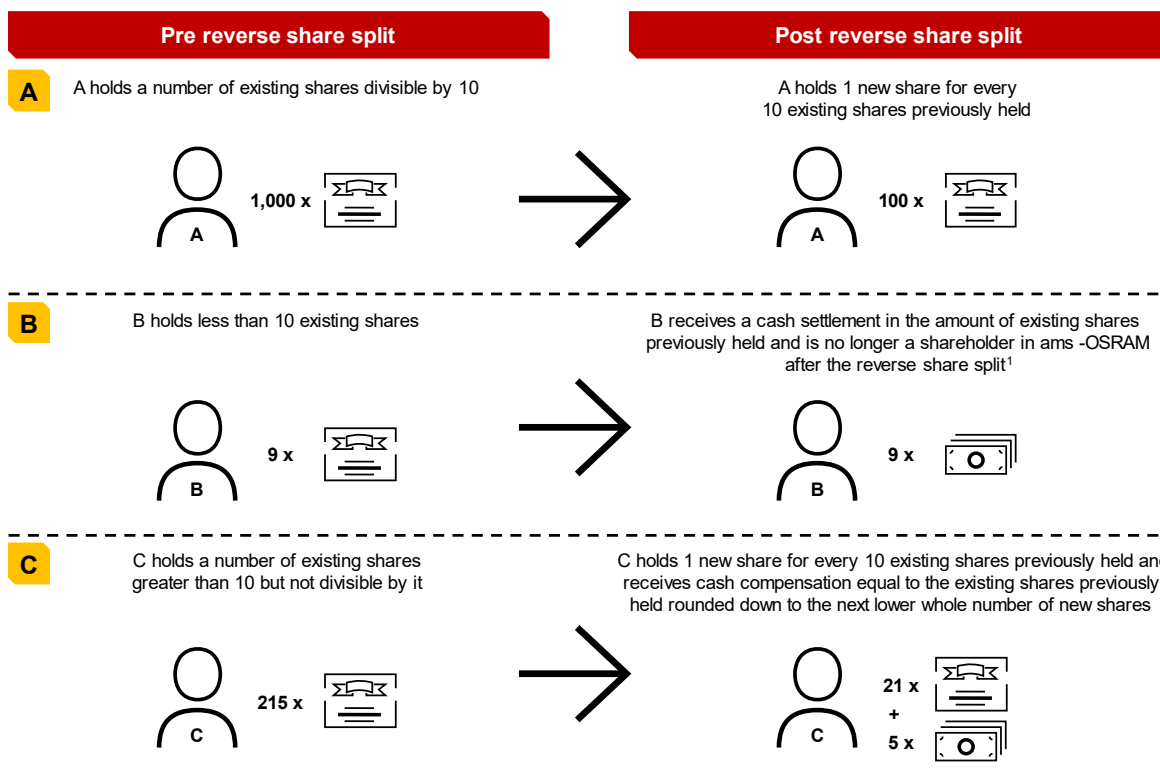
Pre reverse share split

Post reverse share split

A

A holds a number of existing shares divisible by 10

A holds 1 new share for every 10 existing shares previously held

1,000 x

A

100 x

A

B

B holds less than 10 existing shares

B receives a cash settlement in the amount of existing shares previously held and is no longer a shareholder in ams -OSRAM after the reverse share split$^1$

9 x

B

9 x

B

C

C holds a number of existing shares greater than 10 but not divisible by it

C holds 1 new share for every 10 existing shares previously held an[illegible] receives cash compensation equal to the existing shares previously held rounded down to the next lower whole number of new shares

215 x

C

21 x

+

5 x

C